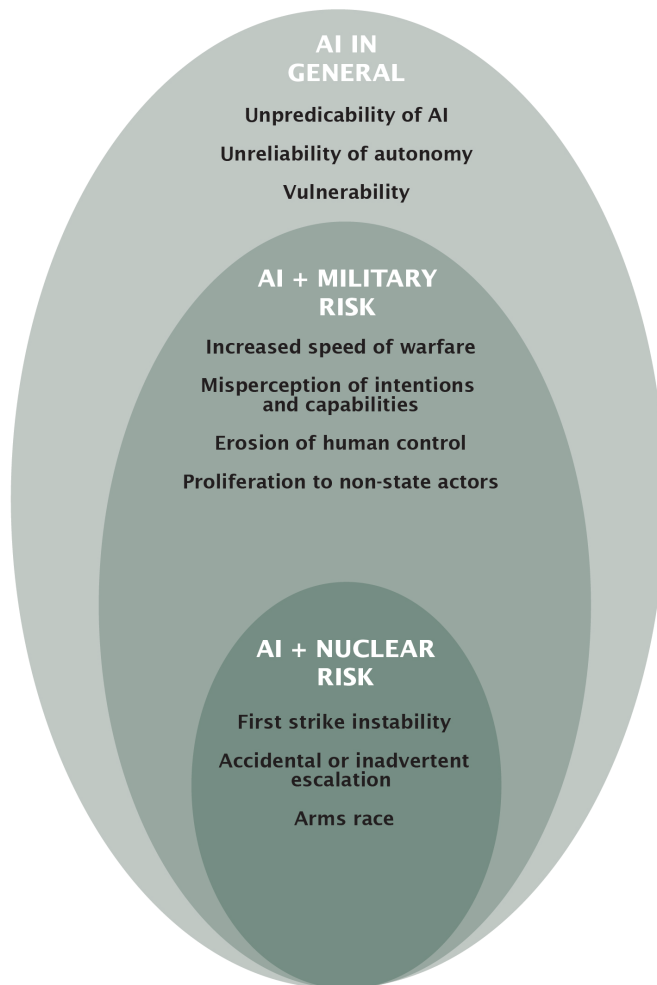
AI IN GENERAL

Unpredicability of AI

Unreliability of autonomy

Vulnerability

AI + MILITARY RISK

Increased speed of warfare

Misperception of intentions and capabilities

Erosion of human control

Proliferation to non-state actors

AI + NUCLEAR RISK

First strike instability

Accidental or inadvertent escalation

Arms race